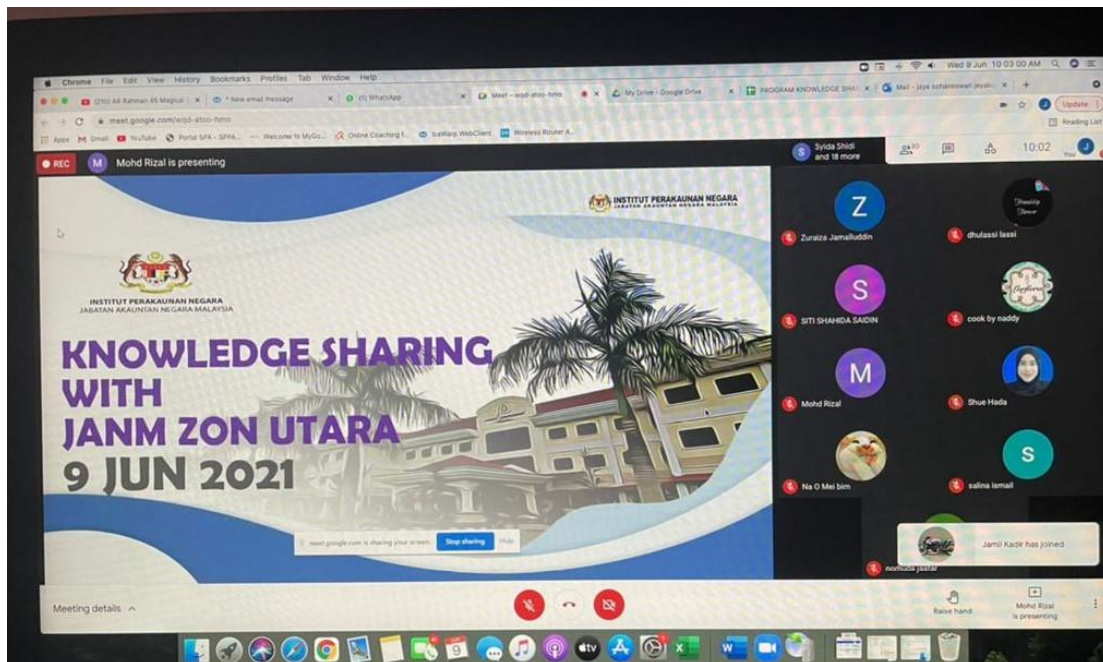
Chrome File Edit View History Bookmarks Profiles Tab Window Help
Wed 9 Jun 10 03 00 AM
(210) Ali Rahman 46 Magical
* New email message
(1) WhatsApp
Meet - wqd-atoo-hmo
My Drive - Google Drive
PROGRAM KNOWLEDGE SHA
Mail - jaya suhaneswari jeyab
Update
meet.google.com/wqd-atoo-hmo
Apps Gmail YouTube Portal SPA - SPPA Welcome to MyGo Online Coaching f IceWarp WebClient Wireless Router A
Reading List
REC
M Mohd Rizal is presenting
Syida Shidi and 18 more
30
10:02
INSTITUT PERAKAUNAN NEGARA
JABATAN AKAUNTAN NEGARA MALAYSIA
INSTITUT PERAKAUNAN NEGARA
JABATAN AKAUNTAN NEGARA MALAYSIA
KNOWLEDGE SHARING WITH JANM ZON UTARA
9 JUN 2021
meet.google.com is sharing your screen. Stop sharing Hide
Z
Zuraiza Jamalluddin
dhulassi lassi
S
SITI SHAHIDA SAIDIN
cook by naddy
M
Mohd Rizal
Shue Hada
Na O Mei bim
S
salina ismail
Jamil Kadir has joined
norhuda jaafar
Meeting details
Raise hand
Mohd Rizal is presenting
9